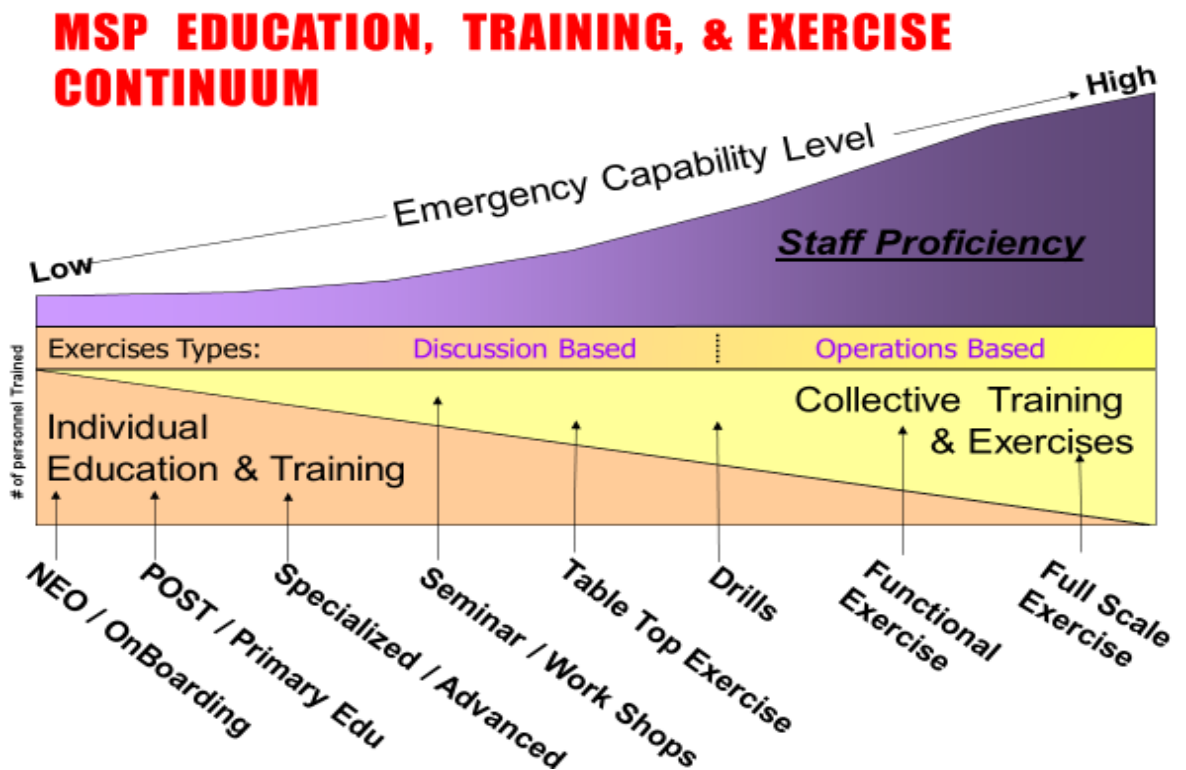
MSP EDUCATION, TRAINING, & EXERCISE CONTINUUM

High

Emergency Capability Level

Low

Staff Proficiency

Exercises Types: Discussion Based Operations Based

# of personnel Trained

Individual Education & Training

Collective Training & Exercises

NEO / OnBoarding

POST / Primary Edu

Specialized / Advanced

Seminar / Work Shops

Table Top Exercise

Drills

Functional Exercise

Full Scale Exercise